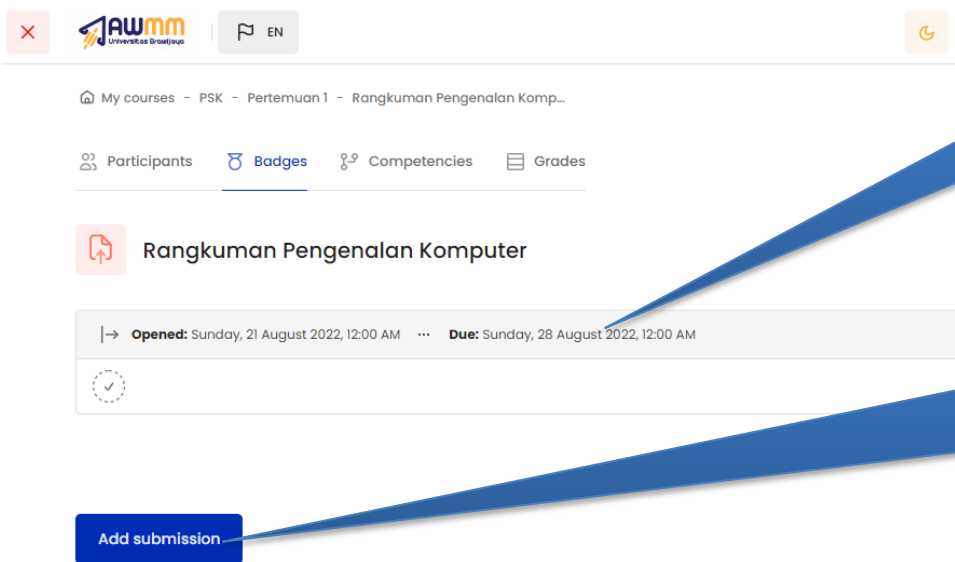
AWMM
Universitas Brawijaya

EN

My courses - PSK - Pertemuan 1 - Rangkuman Pengenalan Komp...

Participants Badges Competencies Grades

Rangkuman Pengenalan Komputer

Opened: Sunday, 21 August 2022, 12:00 AM ··· Due: Sunday, 28 August 2022, 12:00 AM

Add submission